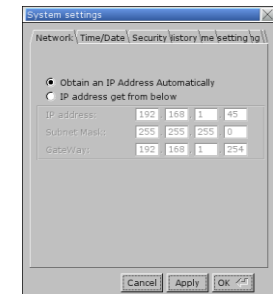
System settings

Network | Time/Date | Security | listory | me setting | g

Obtain an IP Address Automatically
IP address get from below

| IP address: | 192 | 168 | 1 | 45 |
|---|---|---|---|---|
| Subnet Mask: | 255 | 255 | 255 | 0 |
| GateWay: | 192 | 168 | 1 | 254 |

Cancel | Apply | OK